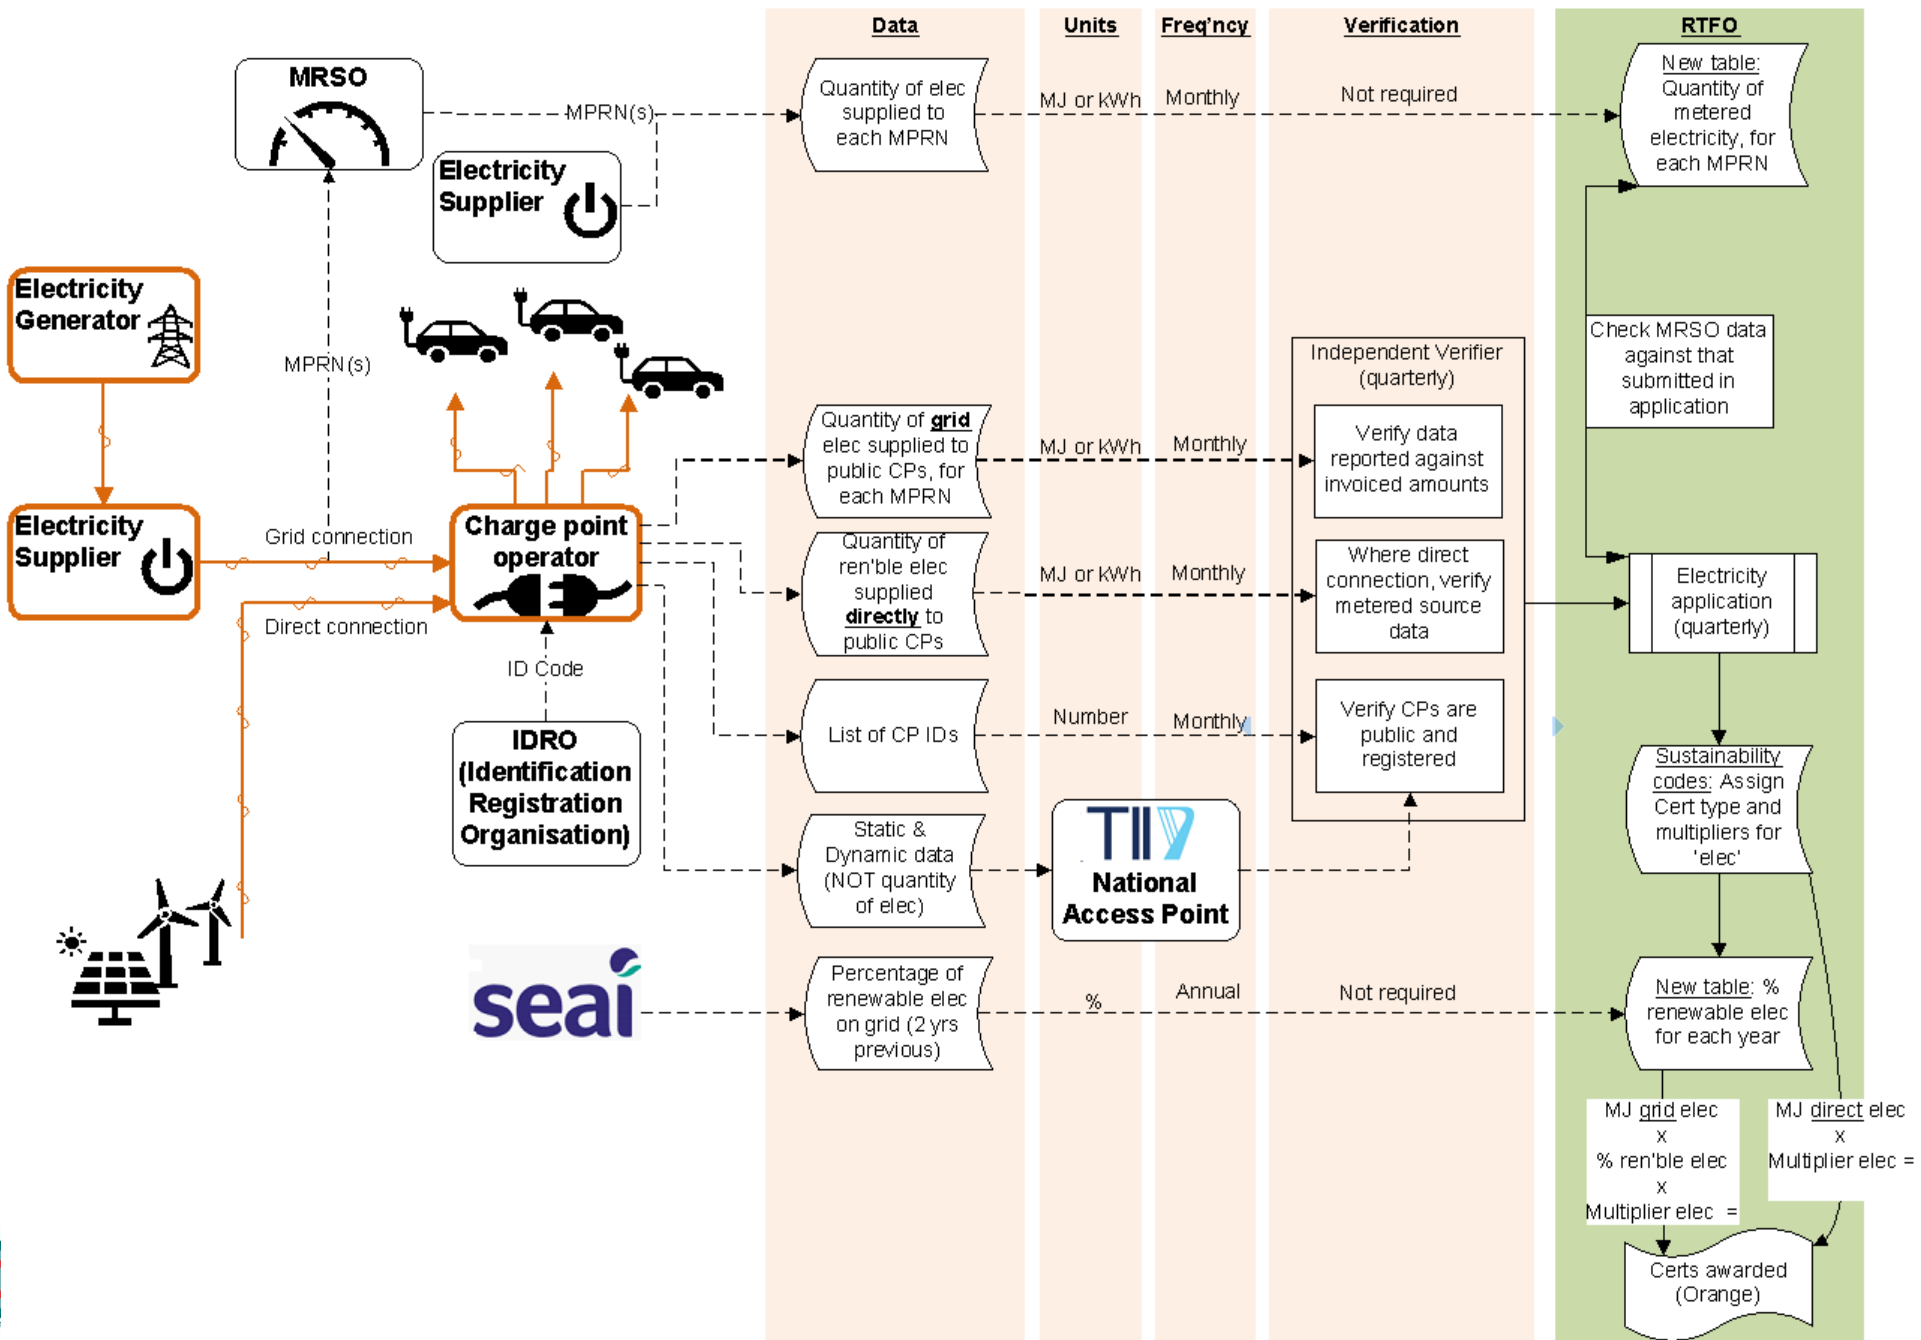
Data

Units

Freq'ncy

Verification

RTFO

MRSO

MPRN(s)

Electricity Supplier

Quantity of elec supplied to each MPRN

MJ or kWh

Monthly

Not required

New table: Quantity of metered electricity, for each MPRN

Electricity Generator

MPRN(s)

Independent Verifier (quarterly)

Check MRSO data against that submitted in application

Quantity of grid elec supplied to public CPs, for each MPRN

MJ or kWh

Monthly

Verify data reported against invoiced amounts

Electricity Supplier

Grid connection

Charge point operator

Quantity of ren'ble elec supplied directly to public CPs

MJ or kWh

Monthly

Where direct connection, verify metered source data

Electricity application (quarterly)

Direct connection

ID Code

List of CP IDs

Number

Monthly

Verify CPs are public and registered

IDRO (Identification Registration Organisation)

Static & Dynamic data (NOT quantity of elec)

TII

National Access Point

Sustainability codes: Assign Cert type and multipliers for 'elec'

seai

Percentage of renewable elec on grid (2 yrs previous)

%

Annual

Not required

New table: % renewable elec for each year

MJ grid elec x % ren'ble elec x Multiplier elec =

MJ direct elec x Multiplier elec =

Certs awarded (Orange)